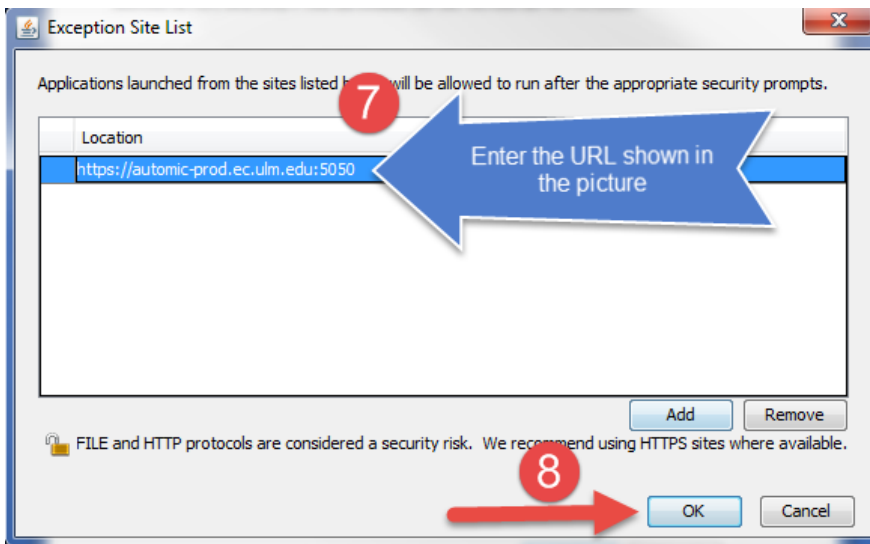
Exception Site List

Applications launched from the sites listed b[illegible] will be allowed to run after the appropriate security prompts.

7

Location

https://automic-prod.ec.ulm.edu:5050

Enter the URL shown in the picture

Add

Remove

FILE and HTTP protocols are considered a security risk. We recommend using HTTPS sites where available.

8

OK

Cancel